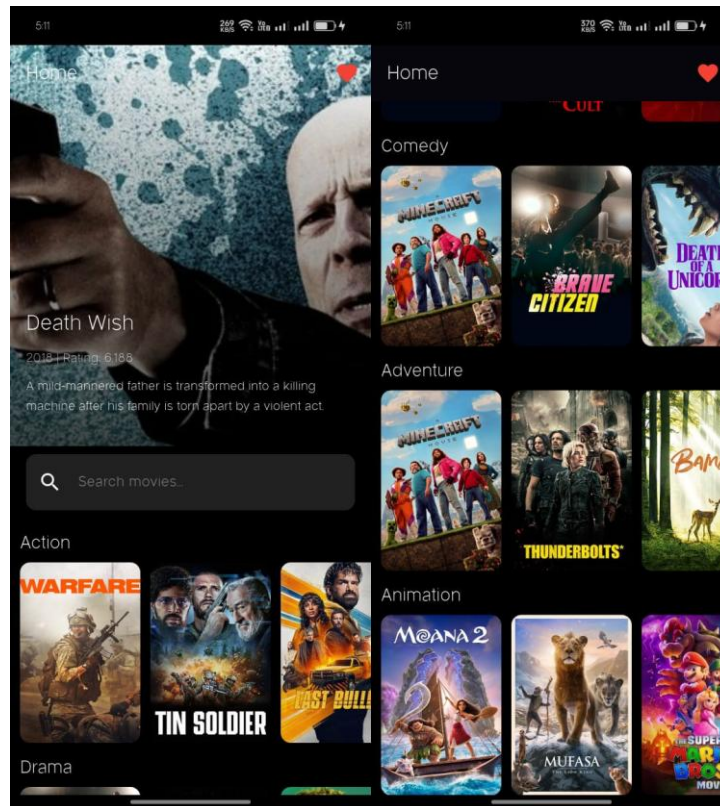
5:11
269 KB/S

Home

Death Wish

2018 | Rating: 6.188

A mild-mannered father is transformed into a killing machine after his family is torn apart by a violent act.

Search movies...

Action

WARFARE

TIN SOLDIER

LAST BULL

Drama

5:11
370 KB/S

Home

CULT

Comedy

MINECRAFT

BRAVE CITIZEN

DEATH OF A UNICORN

Adventure

MINECRAFT

THUNDERBOLTS*

Bam

Animation

MOANA 2

MUFASA

THE SUPER MARIO BROS. MOV